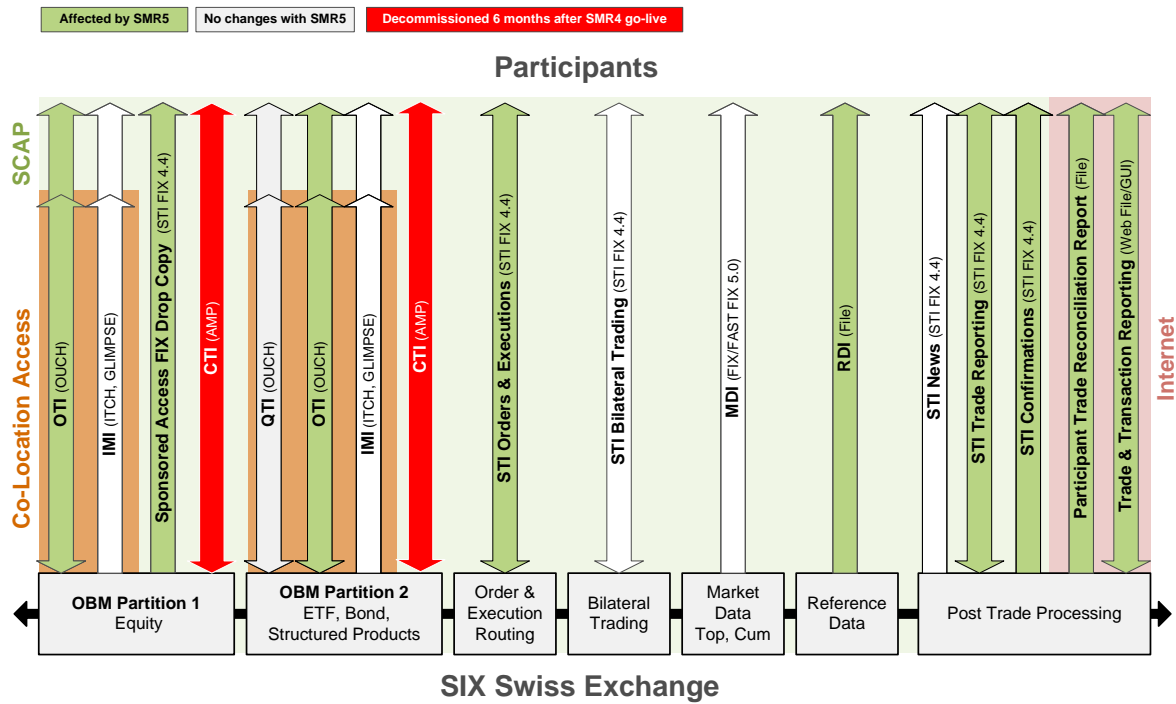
Affected by SMR5
No changes with SMR5
Decommissioned 6 months after SMR4 go-live

Participants

SCAP

Co-Location Access

Internet

OTI (OUCH)
IMI (ITCH, GLIMPSE)
Sponsored Access FIX Drop Copy (STI FIX 4.4)
CTI (AMP)
QTI (OUCH)
OTI (OUCH)
IMI (ITCH, GLIMPSE)
CTI (AMP)
STI Orders & Executions (STI FIX 4.4)
STI Bilateral Trading (STI FIX 4.4)
MDI (FIX/FAST FIX 5.0)
RDI (File)
STI News (STI FIX 4.4)
STI Trade Reporting (STI FIX 4.4)
STI Confirmations (STI FIX 4.4)
Participant Trade Reconciliation Report (File)
Trade & Transaction Reporting (Web File/GUI)

OBM Partition 1
Equity

OBM Partition 2
ETF, Bond, Structured Products

Order & Execution Routing

Bilateral Trading

Market Data Top, Cum

Reference Data

Post Trade Processing

SIX Swiss Exchange